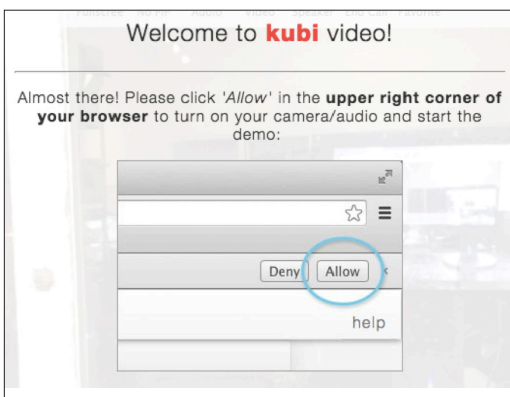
Fullscreen No PiP Audio Video Speaker Pro-Cam Favorite

Welcome to **kubi** video!

Almost there! Please click *'Allow'* in the **upper right corner of your browser** to turn on your camera/audio and start the demo:

Deny Allow

help